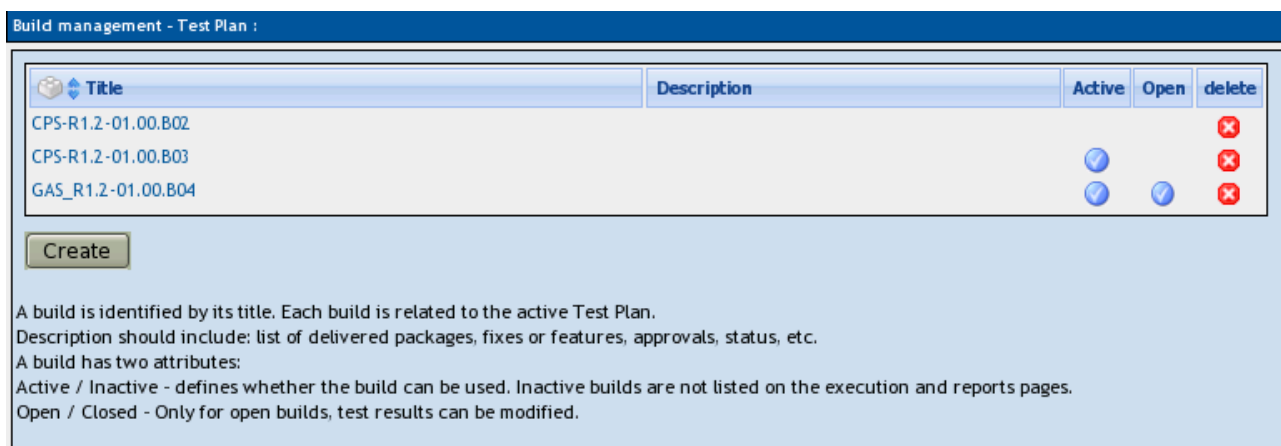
Build management - Test Plan :

| Title | Description | Active | Open | delete |
|---|---|---|---|---|
| CPS-R1.2-01.00.B02 | | | | |
| CPS-R1.2-01.00.B03 | | | | |
| GAS_R1.2-01.00.B04 | | | | |

Create

A build is identified by its title. Each build is related to the active Test Plan.
Description should include: list of delivered packages, fixes or features, approvals, status, etc.
A build has two attributes:
Active / Inactive - defines whether the build can be used. Inactive builds are not listed on the execution and reports pages.
Open / Closed - Only for open builds, test results can be modified.